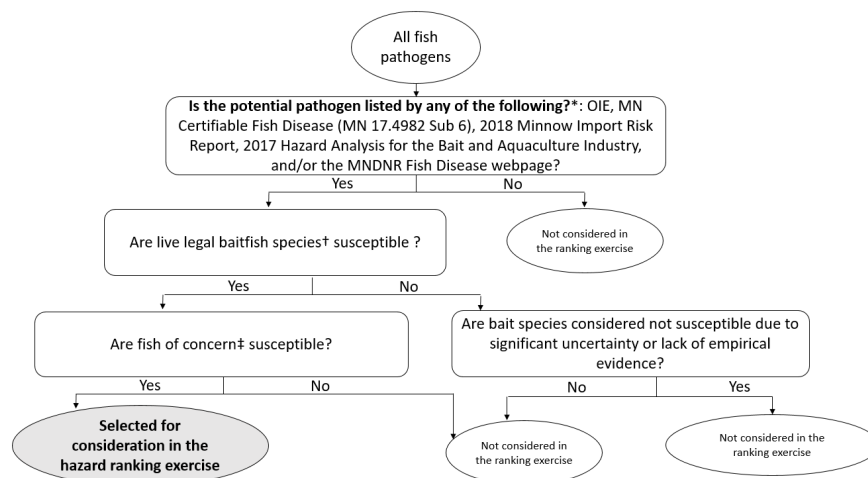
All fish pathogens

**Is the potential pathogen listed by any of the following?***: OIE, MN Certifiable Fish Disease (MN 17.4982 Sub 6), 2018 Minnow Import Risk Report, 2017 Hazard Analysis for the Bait and Aquaculture Industry, and/or the MNDNR Fish Disease webpage?

Yes

No

Not considered in the ranking exercise

Are live legal baitfish species† susceptible ?

Yes

No

Are fish of concern‡ susceptible?

Are bait species considered not susceptible due to significant uncertainty or lack of empirical evidence?

Yes

No

No

Yes

**Selected for consideration in the hazard ranking exercise**

Not considered in the ranking exercise

Not considered in the ranking exercise